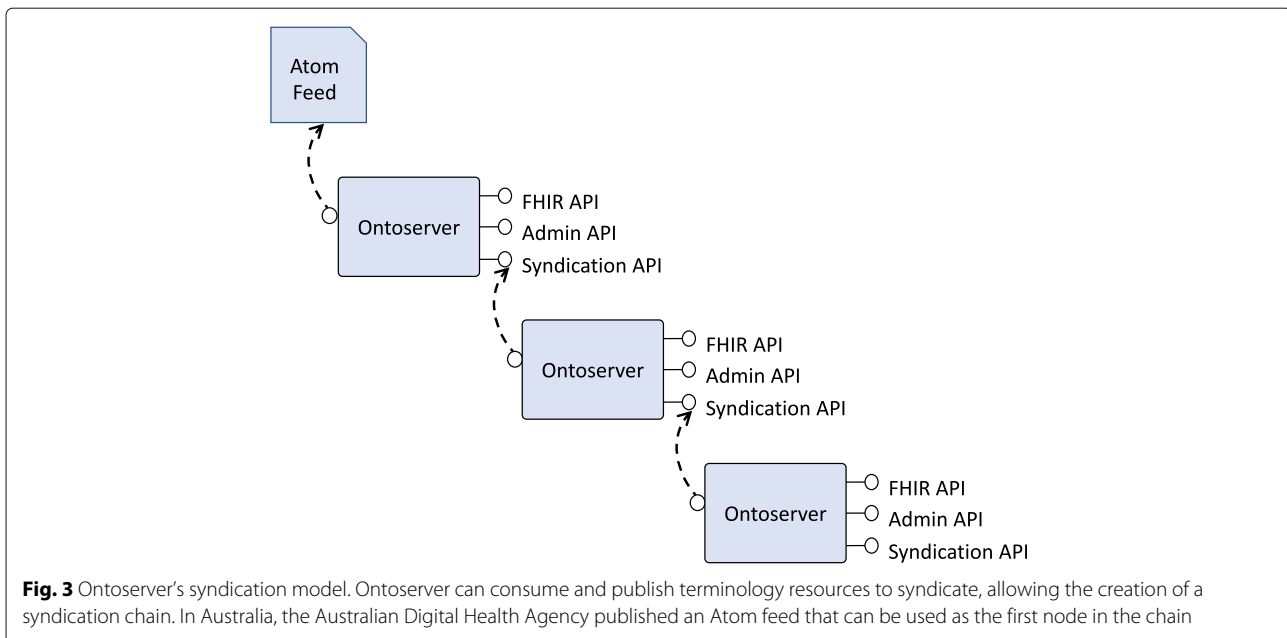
Atom Feed

Ontoserver

FHIR API

Admin API

Syndication API

Ontoserver

FHIR API

Admin API

Syndication API

Ontoserver

FHIR API

Admin API

Syndication API

**Fig. 3** Ontoserver's syndication model. Ontoserver can consume and publish terminology resources to syndicate, allowing the creation of a syndication chain. In Australia, the Australian Digital Health Agency published an Atom feed that can be used as the first node in the chain